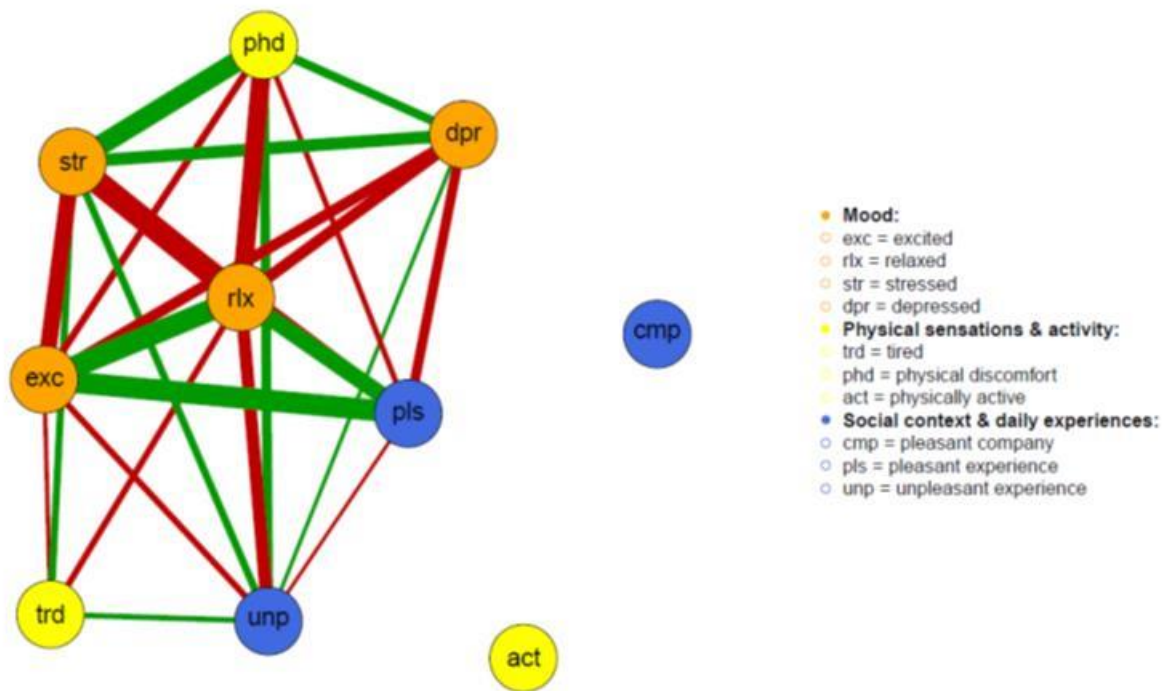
phd
str
dpr
rlx
cmp
exc
pls
trd
unp
act

Mood:
exc = excited
rlx = relaxed
str = stressed
dpr = depressed
Physical sensations & activity:
trd = tired
phd = physical discomfort
act = physically active
Social context & daily experiences:
cmp = pleasant company
pls = pleasant experience
unp = unpleasant experience